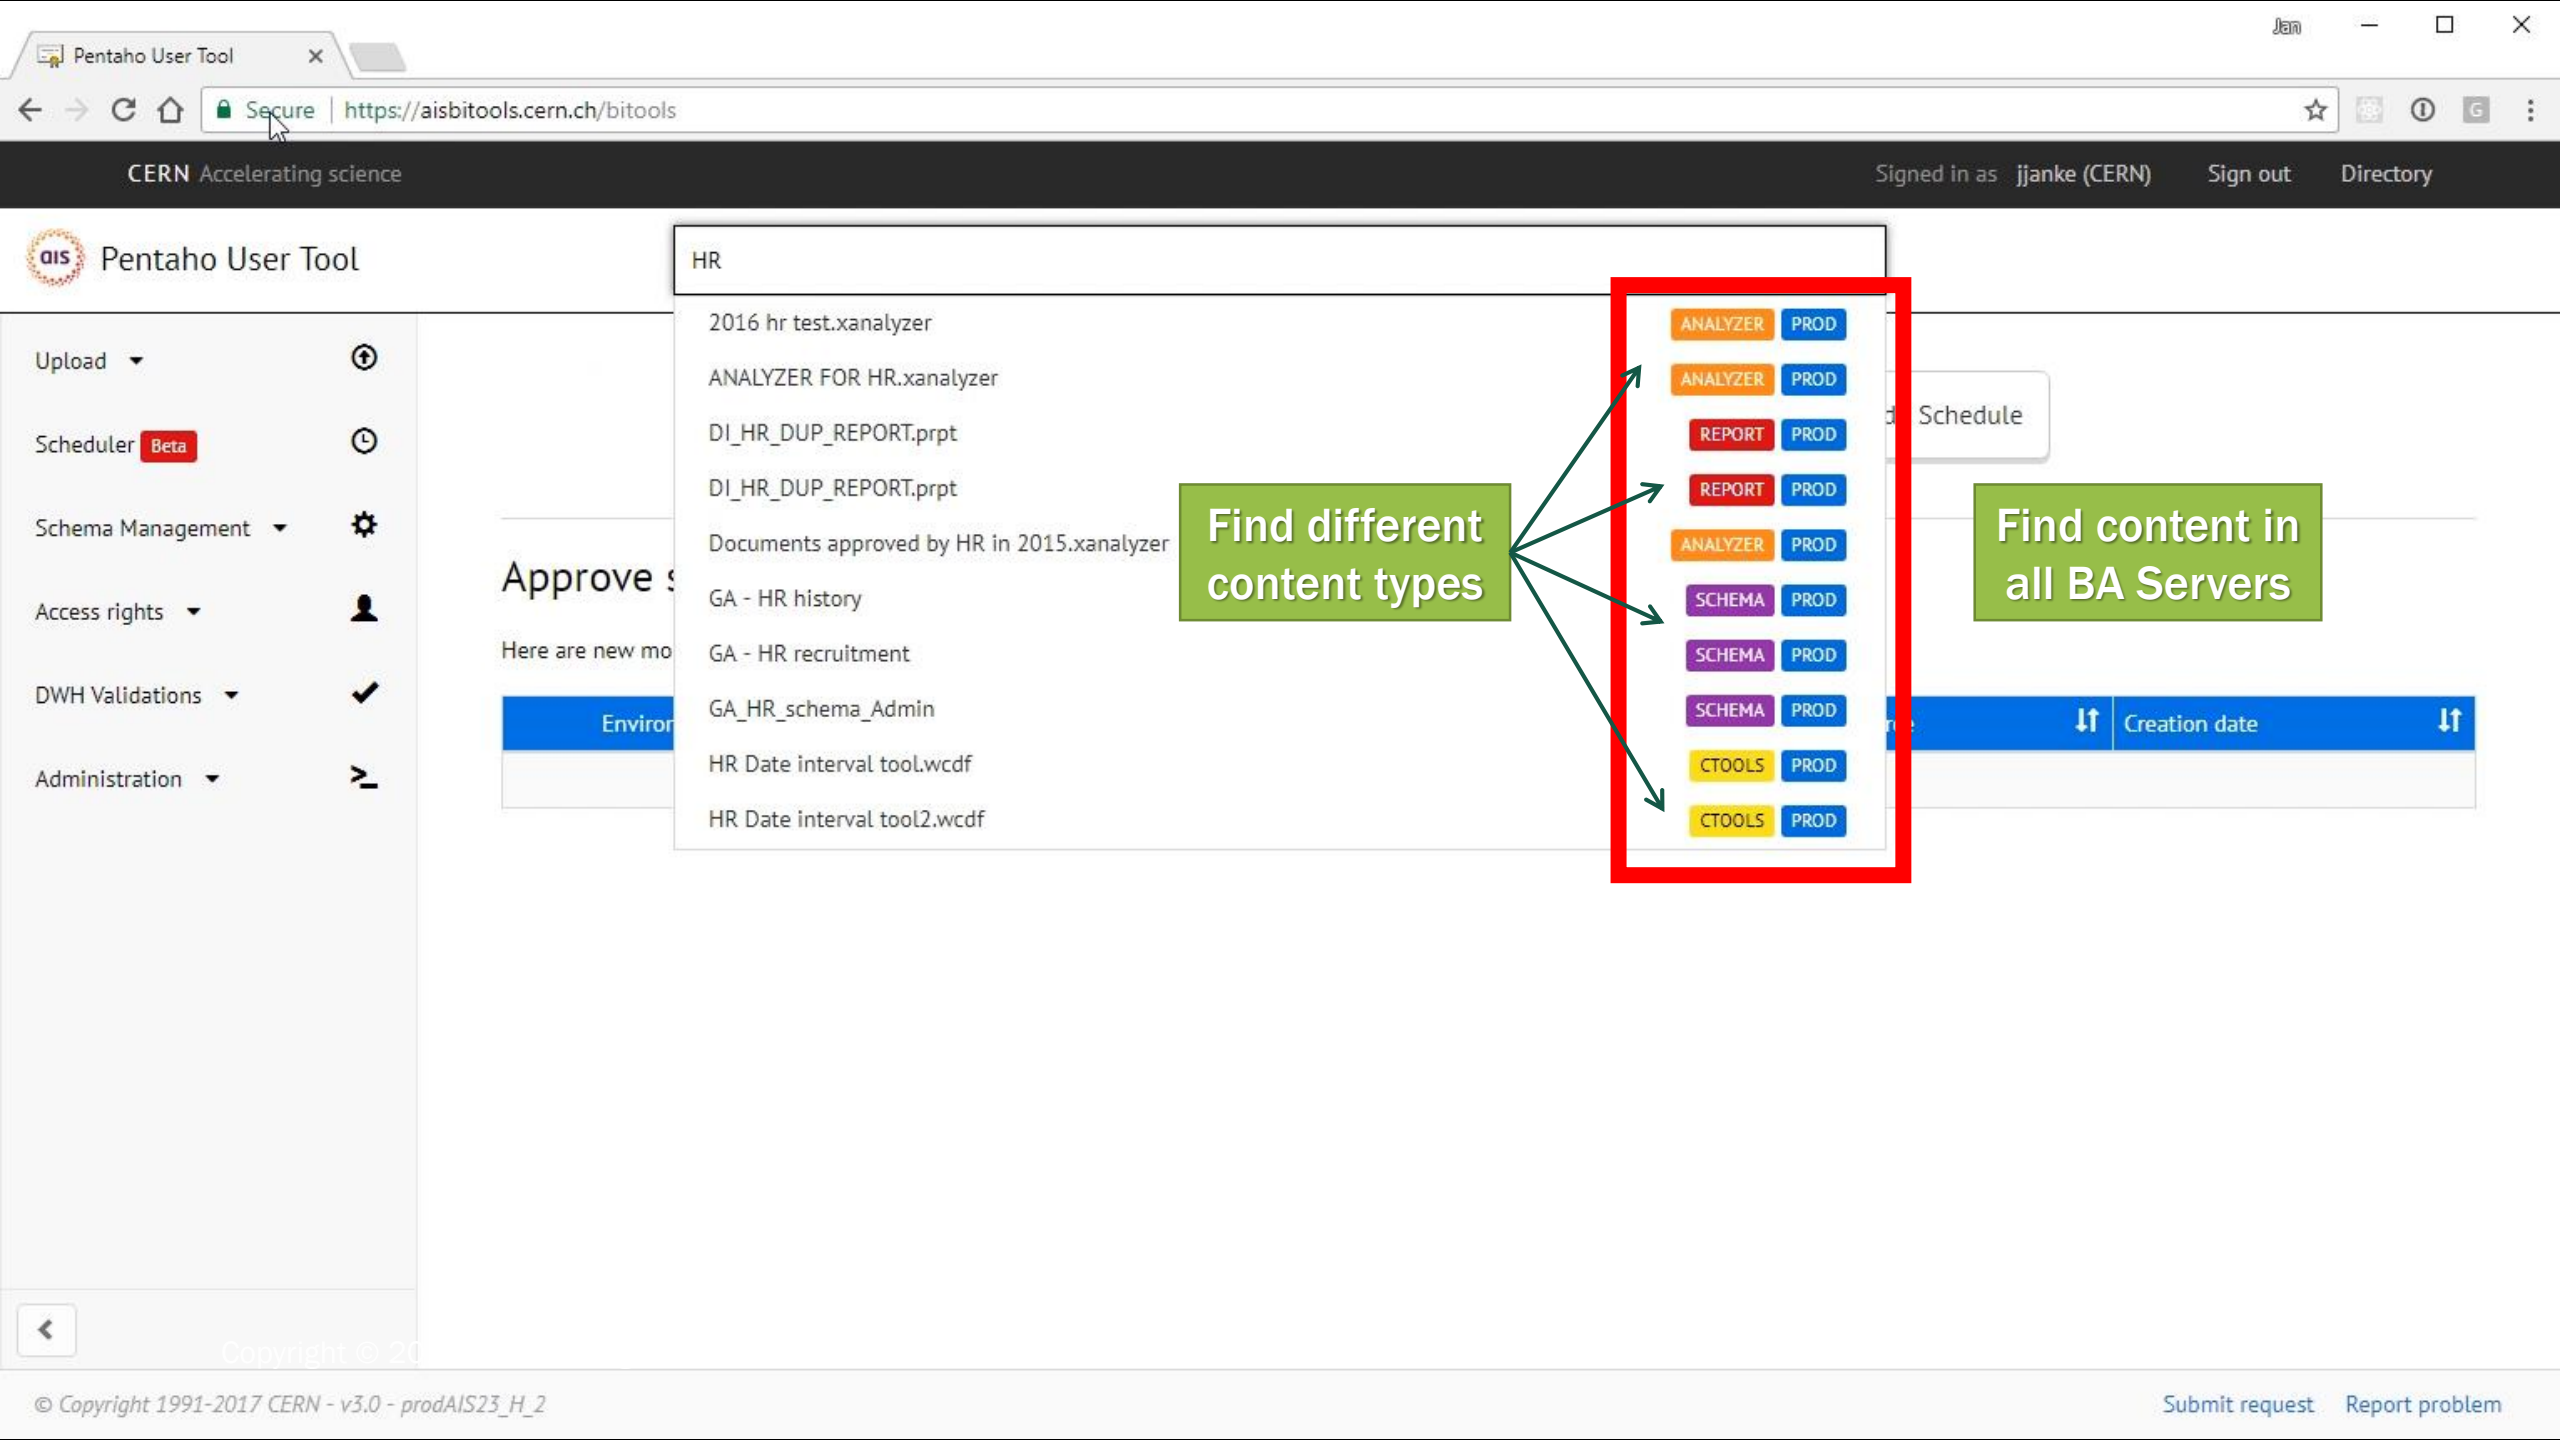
Pentaho User Tool ×

Jan

Secure | https://aisbitools.cern.ch/bitools

CERN Accelerating science

Signed in as jjanke (CERN) Sign out Directory

ais Pentaho User Tool

HR

Upload

Scheduler Beta

Schema Management

Access rights

DWH Validations

Administration

| | |
|---|---|
| 2016 hr test.xanalyzer | ANALYZER PROD |
| ANALYZER FOR HR.xanalyzer | ANALYZER PROD |
| DI_HR_DUP_REPORT.prpt | REPORT PROD |
| DI_HR_DUP_REPORT.prpt | REPORT PROD |
| Documents approved by HR in 2015.xanalyzer | ANALYZER PROD |
| GA - HR history | SCHEMA PROD |
| GA - HR recruitment | SCHEMA PROD |
| GA_HR_schema_Admin | SCHEMA PROD |
| HR Date interval tool.wcdf | CTOOLS PROD |
| HR Date interval tool2.wcdf | CTOOLS PROD |

Find different content types

Find content in all BA Servers

Schedule

Approve

Here are new mo

Enviror

Creation date

© Copyright 1991-2017 CERN - v3.0 - prodAIS23_H_2

Submit request Report problem